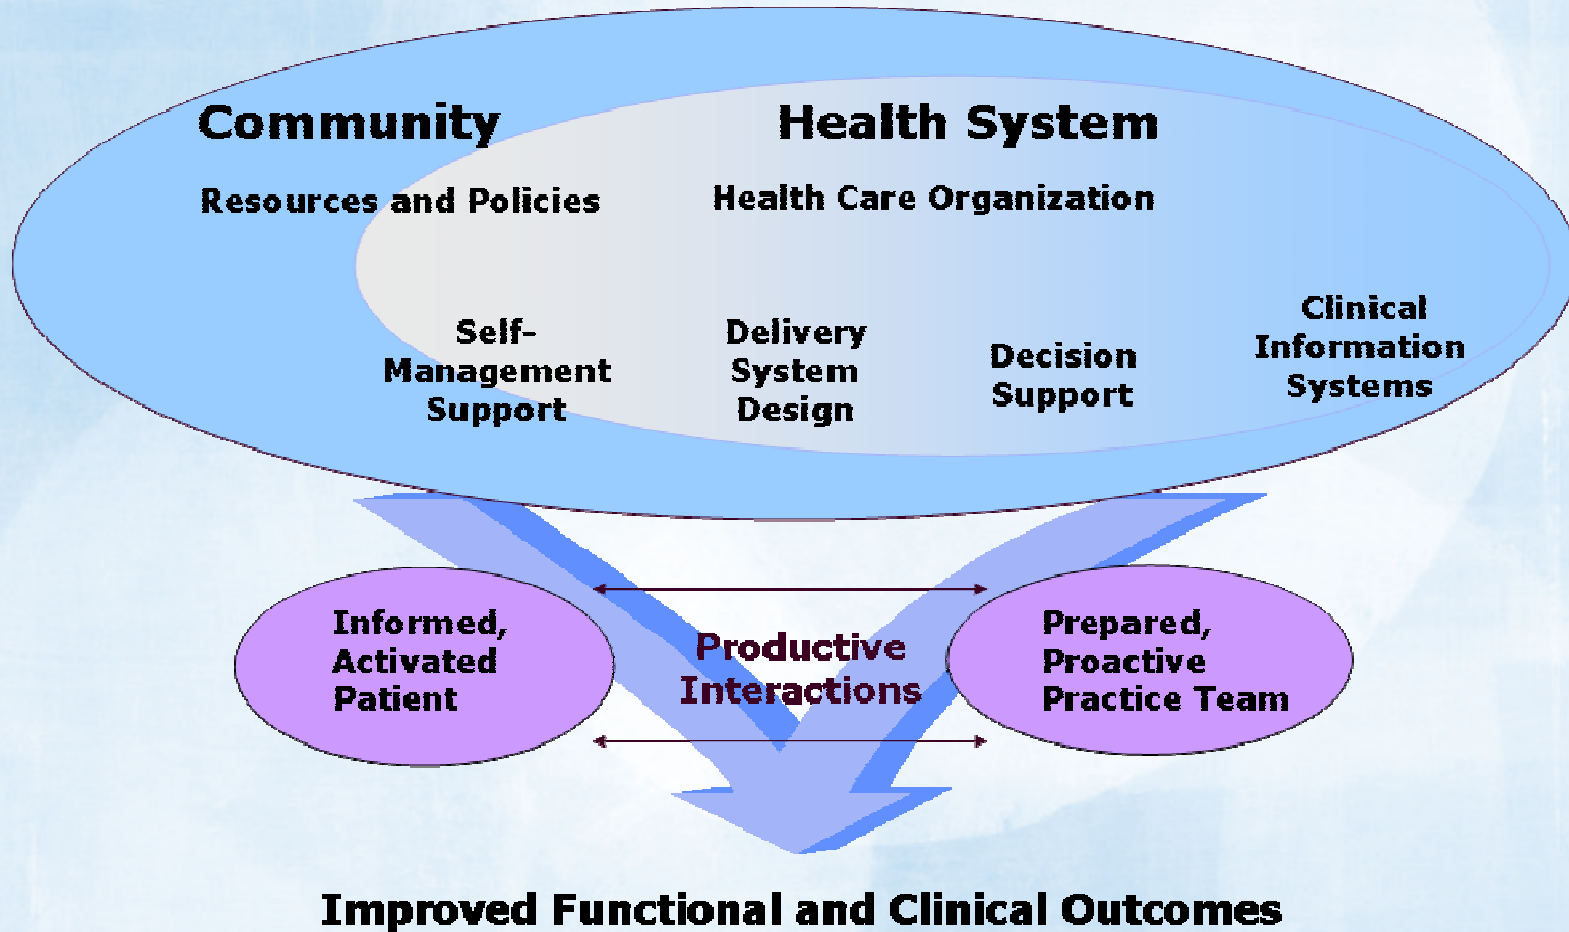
Community

Health System

Resources and Policies

Health Care Organization

Self-Management Support

Delivery System Design

Decision Support

Clinical Information Systems

Informed, Activated Patient

Productive Interactions

Prepared, Proactive Practice Team

Improved Functional and Clinical Outcomes